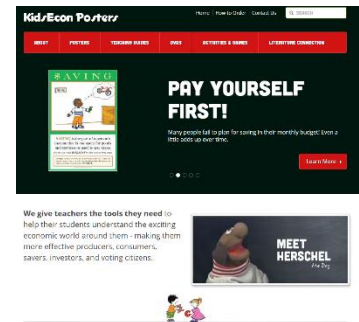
KidsEcon Posters

Home | How to Order | Contact Us | SEARCH

ABOUT | POSTERS | TEACHING GUIDES | DVDS | ACTIVITIES & GAMES | LITERATURE CONNECTION

SAVING

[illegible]

PAY YOURSELF FIRST!

Many people fail to plan for saving in their monthly budget! Even a little adds up over time.

Learn More ›

We give teachers the tools they need to help their students understand the exciting economic world around them - making them more effective producers, consumers, savers, investors, and voting citizens.

MEET HERSCHEL

the Dog